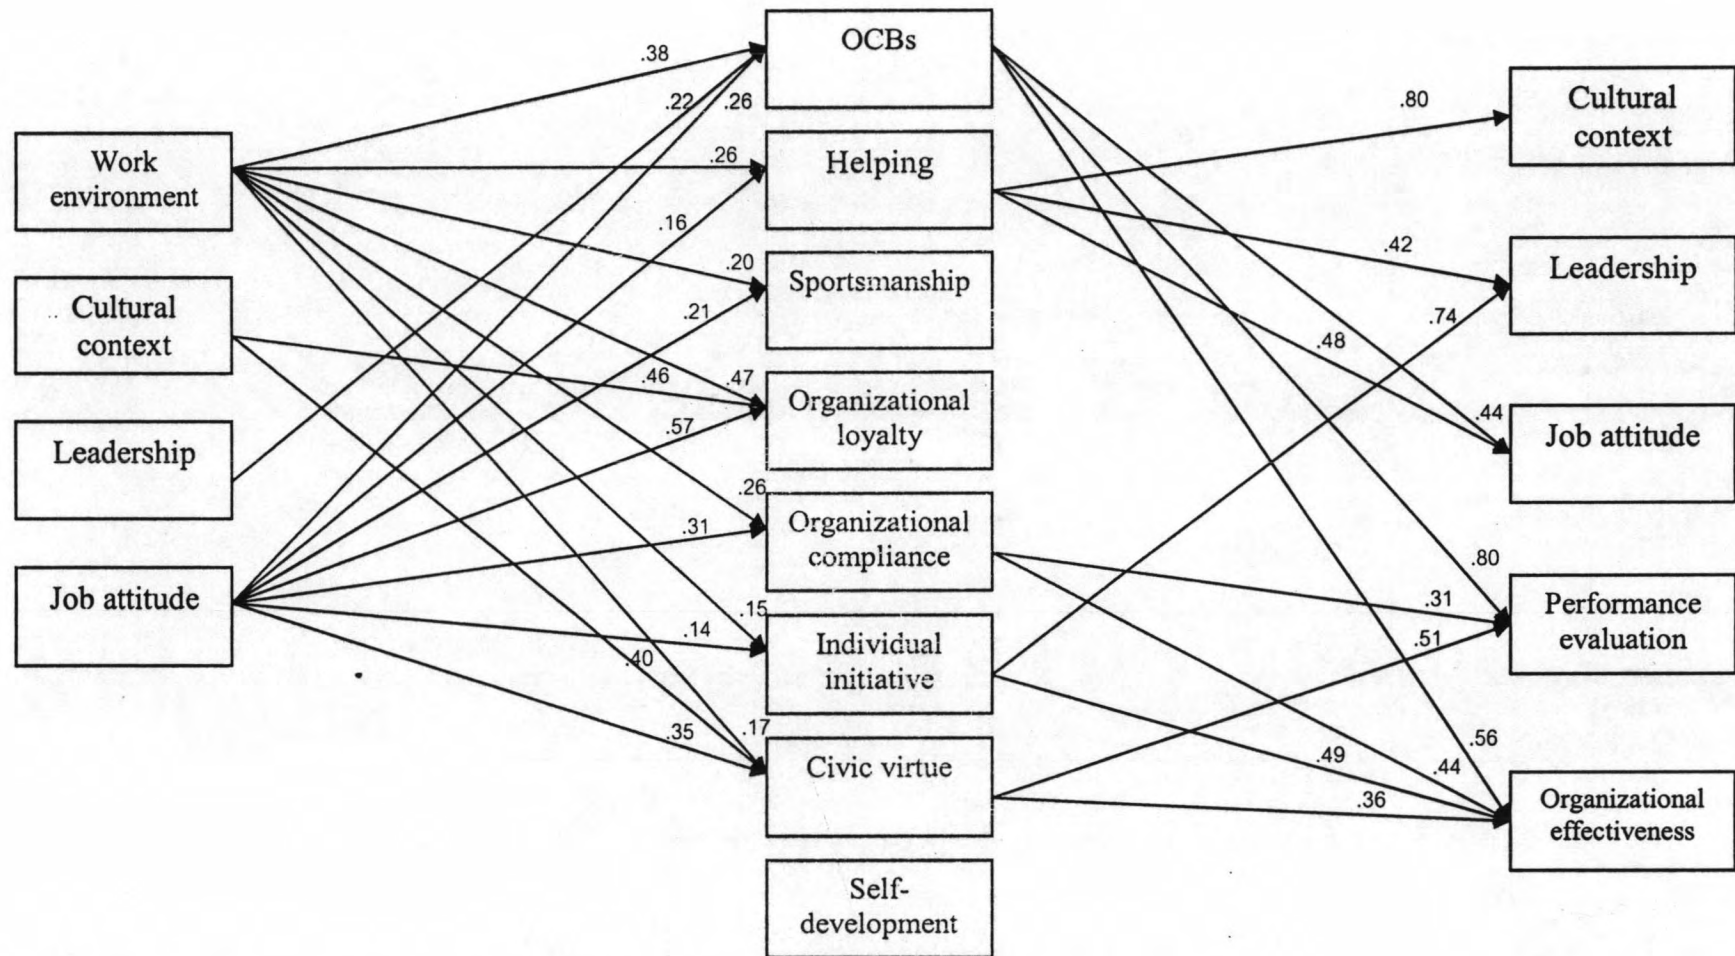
Work environment

Cultural context

Leadership

Job attitude

OCBs

Helping

Sportsmanship

Organizational loyalty

Organizational compliance

Individual initiative

Civic virtue

Self-development

Cultural context

Leadership

Job attitude

Performance evaluation

Organizational effectiveness

.38
.22
.26
.26
.16
.20
.21
.46
.47
.57
.26
.31
.15
.14
.40
.35
.17
.80
.42
.48
.74
.44
.80
.31
.51
.56
.49
.44
.36